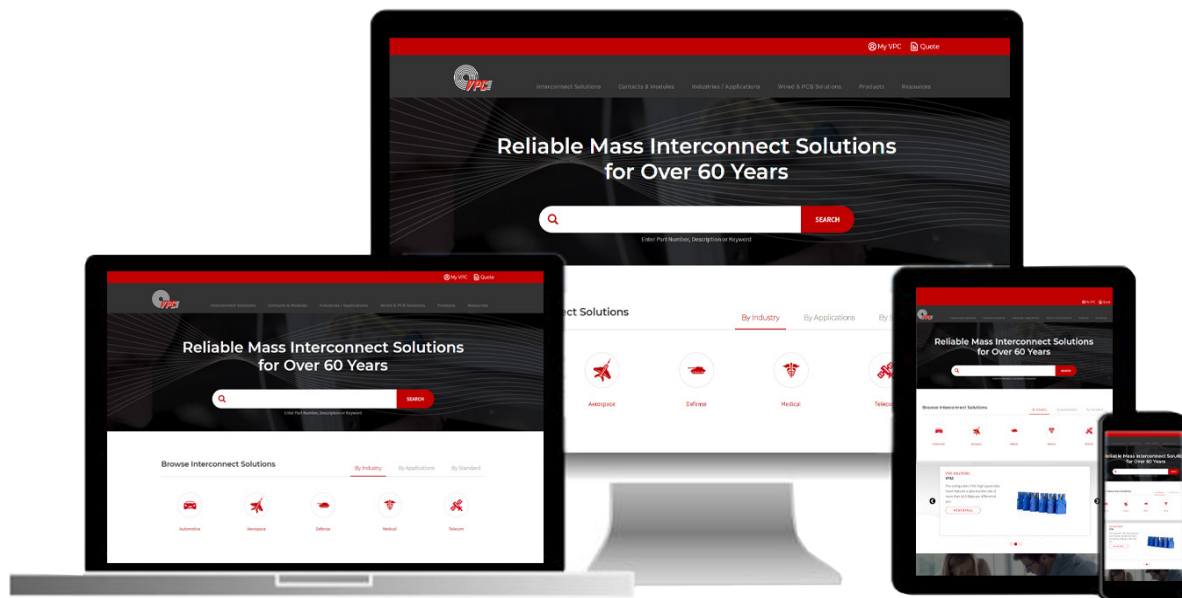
My VPC Quote

VPC

Interconnect Solutions Contacts & Modules Industries / Applications Wired & PCB Solutions Products Resources

Reliable Mass Interconnect Solutions for Over 60 Years

SEARCH

Enter Part Number, Description or Keyword

ct Solutions

By Industry By Applications By

Aerospace Defense Medical Teleco

My VPC Quote

Interconnect Solutions Contacts & Modules Industries / Applications Wired & PCB Solutions Products Resources

Reliable Mass Interconnect Solutions for Over 60 Years

SEARCH

Enter Part Number, Description or Keyword

Browse Interconnect Solutions

By Industry By Applications By Standard

Automotive Aerospace Defense Medical Telecom

Reliable Mass Interconnect Solutions for Over 60 Years

SEARCH

Browse Interconnect Solutions

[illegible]

Reliable Mass Interconnect Solutions for Over 60 Years